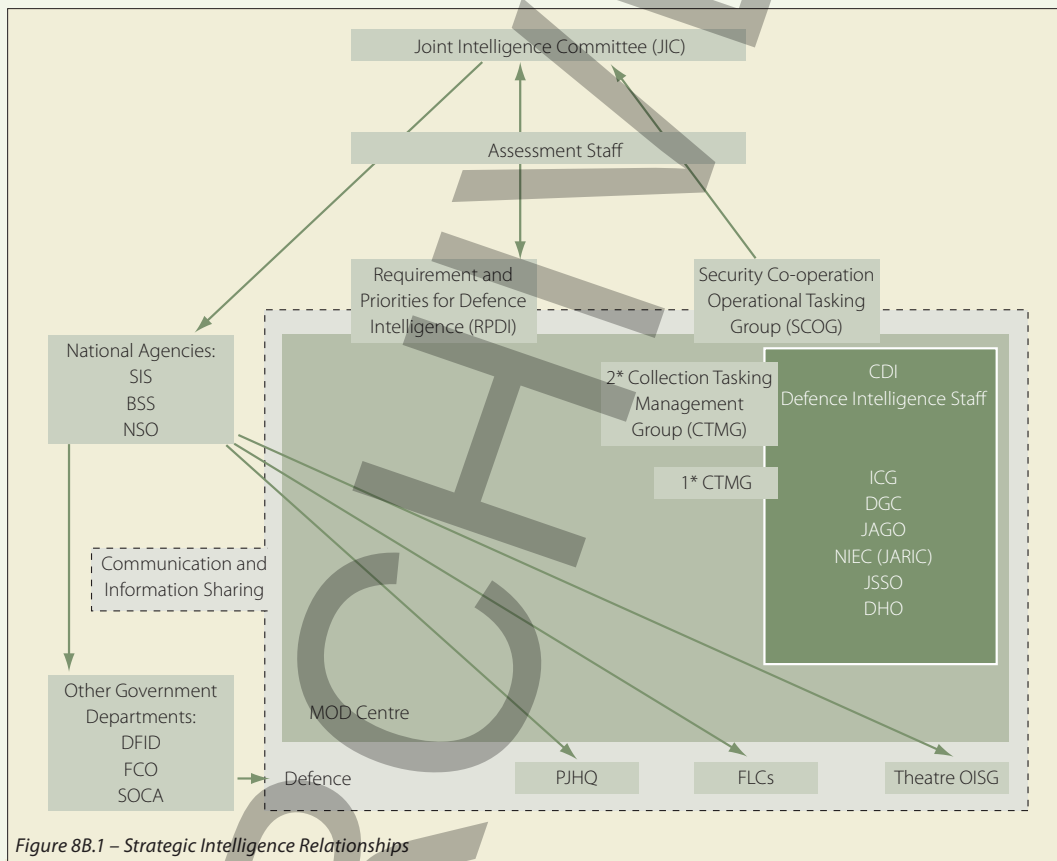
Joint Intelligence Committee (JIC)

Assessment Staff

Requirement and Priorities for Defence Intelligence (RPDI)

Security Co-operation Operational Tasking Group (SCOG)

National Agencies:
SIS
BSS
NSO

2* Collection Tasking Management Group (CTMG)

CDI
Defence Intelligence Staff

1* CTMG

ICG
DGC
JAGO
NIEC (JARIC)
JSSO
DHO

Communication and Information Sharing

Other Government Departments:
DFID
FCO
SOCA

MOD Centre

Defence

PJHQ

FLCs

Theatre OISG

CH

Figure 8B.1 – Strategic Intelligence Relationships